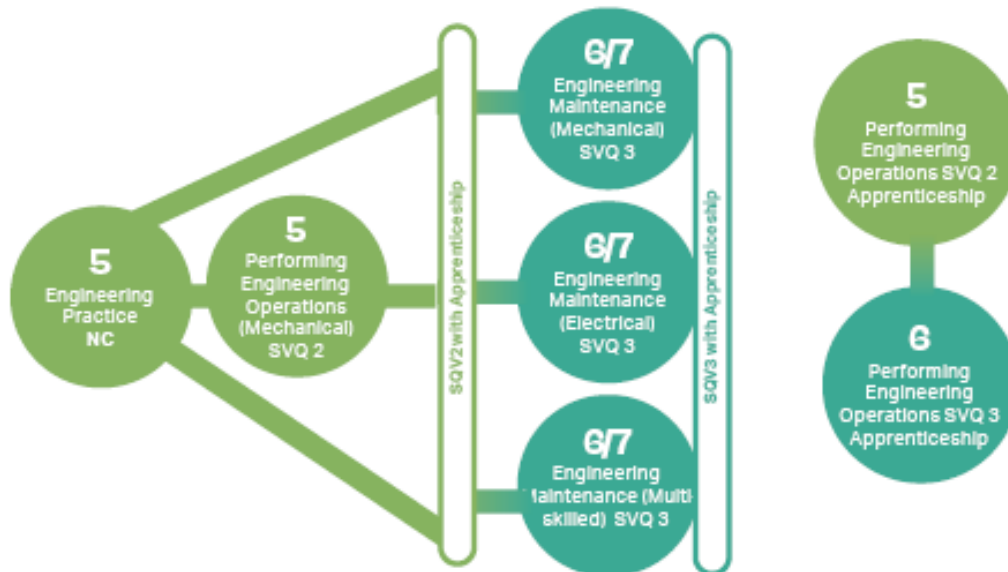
5
Engineering Practice NC

5
Performing Engineering Operations (Mechanical) SVQ 2

SQV2 with Apprenticeship

6/7
Engineering Maintenance (Mechanical) SVQ 3

6/7
Engineering Maintenance (Electrical) SVQ 3

6/7
Engineering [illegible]aintenance (Multi-skilled) SVQ 3

SQV3 with Apprenticeship

5
Performing Engineering Operations SVQ 2 Apprenticeship

6
Performing Engineering Operations SVQ 3 Apprenticeship